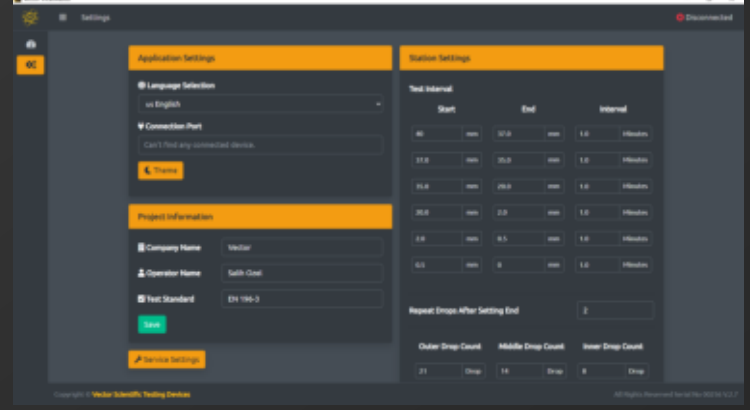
Settings

Disconnected

Application Settings

Language Selection

us English

Connection Port

Can't find any connected device.

Theme

Project Information

Company Name | Vector

Operator Name | Salih Ozel

Test Standard | EN 196-3

Save

Service Settings

Station Settings

Test Interval

| Start | | End | | Interval | |
|---|---|---|---|---|---|
| 40 | mm | 37.0 | mm | 1.0 | Minutes |
| 37.0 | mm | 35.0 | mm | 1.0 | Minutes |
| 35.0 | mm | 20.0 | mm | 1.0 | Minutes |
| 20.0 | mm | 2.0 | mm | 1.0 | Minutes |
| 2.0 | mm | 0.5 | mm | 1.0 | Minutes |
| 0.5 | mm | 0 | mm | 1.0 | Minutes |

Repeat Drops After Setting End | 2

| Outer Drop Count | | Middle Drop Count | | Inner Drop Count | |
|---|---|---|---|---|---|
| 21 | Drop | 14 | Drop | 8 | Drop |

Copyright © Vector Scientific Testing Devices

All Rights Reserved Serial No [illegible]